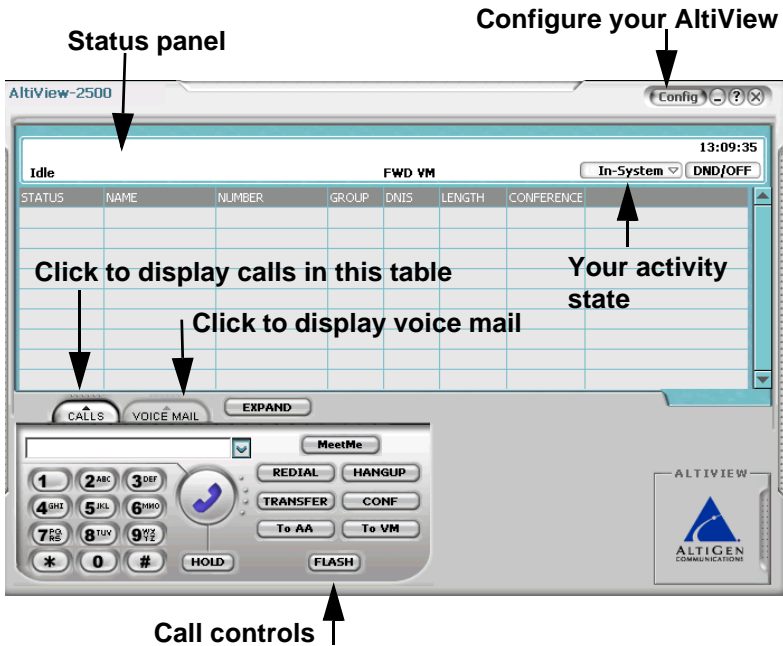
Configure your AltiView

Status panel

AltiView-2500

Config

13:09:35

Idle

FWD VM

In-System

DND/OFF

| STATUS | NAME | NUMBER | GROUP | DNIS | LENGTH | CONFERENCE |
|---|---|---|---|---|---|---|

Click to display calls in this table

Your activity state

Click to display voice mail

CALLS

VOICE MAIL

EXPAND

MeetMe

REDIAL

HANGUP

TRANSFER

CONF

To AA

To VM

HOLD

FLASH

1 2ABC 3DEF 4GHI 5JKL 6MNO 7PQRS 8TUV 9WXYZ * 0 #

ALTIVIEW

ALTIGEN COMMUNICATIONS

Call controls